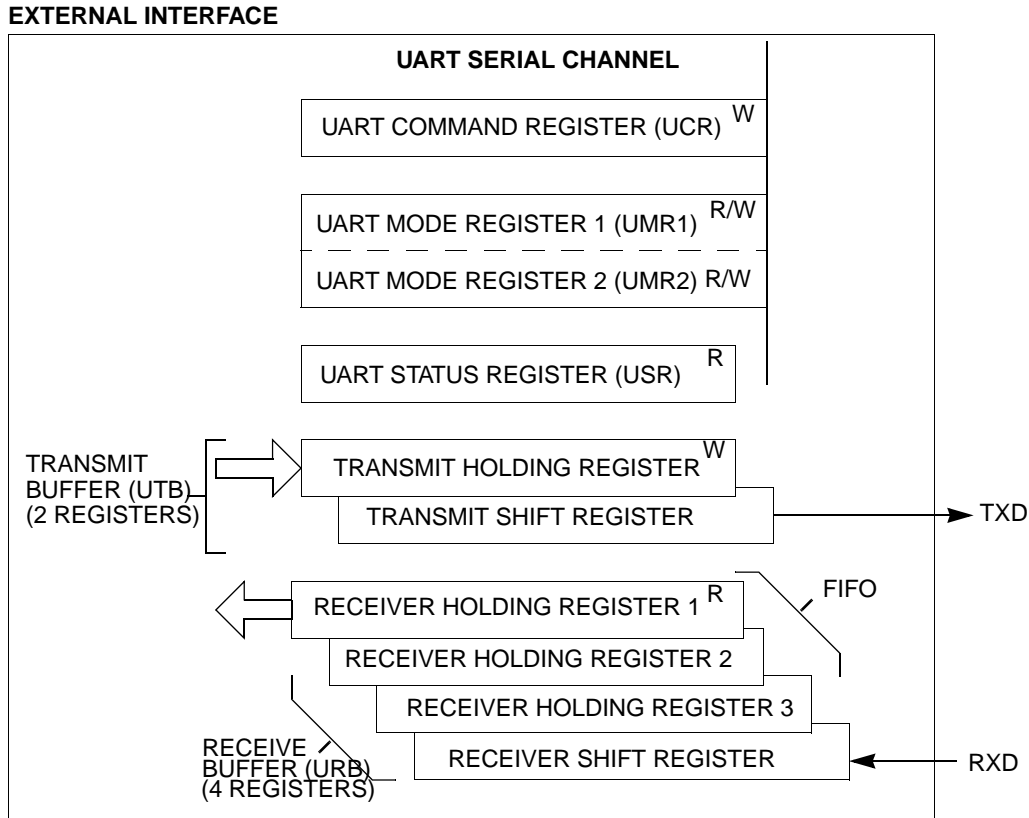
EXTERNAL INTERFACE

UART SERIAL CHANNEL

UART COMMAND REGISTER (UCR) W

UART MODE REGISTER 1 (UMR1) R/W

UART MODE REGISTER 2 (UMR2) R/W

UART STATUS REGISTER (USR) R

TRANSMIT BUFFER (UTB) (2 REGISTERS)

TRANSMIT HOLDING REGISTER W

TRANSMIT SHIFT REGISTER

TXD

FIFO

RECEIVER HOLDING REGISTER 1 R

RECEIVER HOLDING REGISTER 2

RECEIVER HOLDING REGISTER 3

RECEIVE BUFFER (URB) (4 REGISTERS)

RECEIVER SHIFT REGISTER

RXD